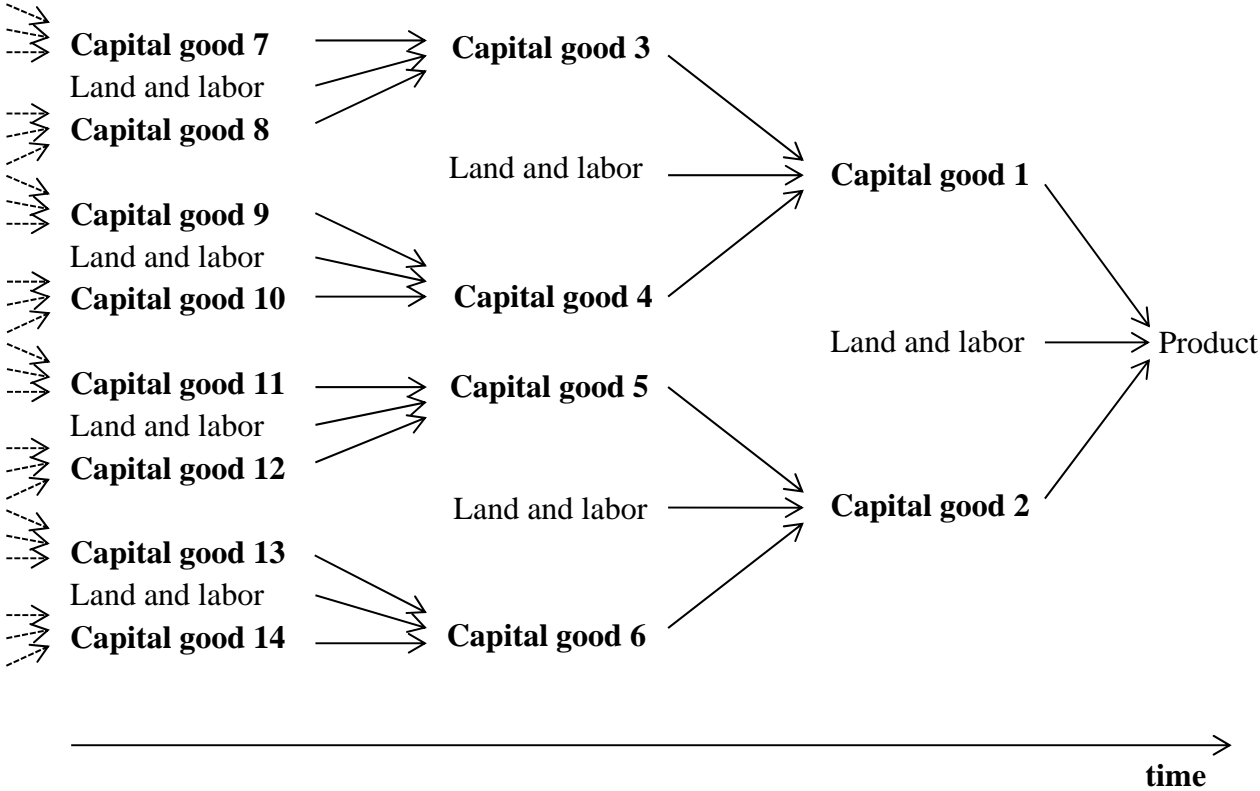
**Capital good 7**
Land and labor
**Capital good 8**

**Capital good 9**
Land and labor
**Capital good 10**

**Capital good 11**
Land and labor
**Capital good 12**

**Capital good 13**
Land and labor
**Capital good 14**

**Capital good 3**
Land and labor
**Capital good 4**

**Capital good 5**
Land and labor
**Capital good 6**

**Capital good 1**
Land and labor
**Capital good 2**

Product

**time**